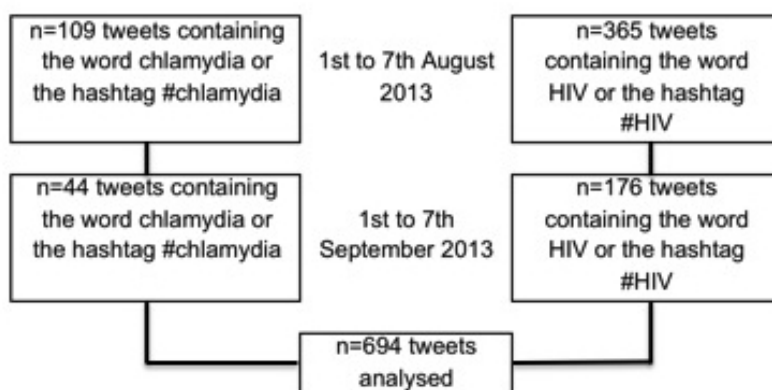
n=109 tweets containing the word chlamydia or the hashtag #chlamydia

1st to 7th August 2013

n=365 tweets containing the word HIV or the hashtag #HIV

n=44 tweets containing the word chlamydia or the hashtag #chlamydia

1st to 7th September 2013

n=176 tweets containing the word HIV or the hashtag #HIV

n=694 tweets analysed